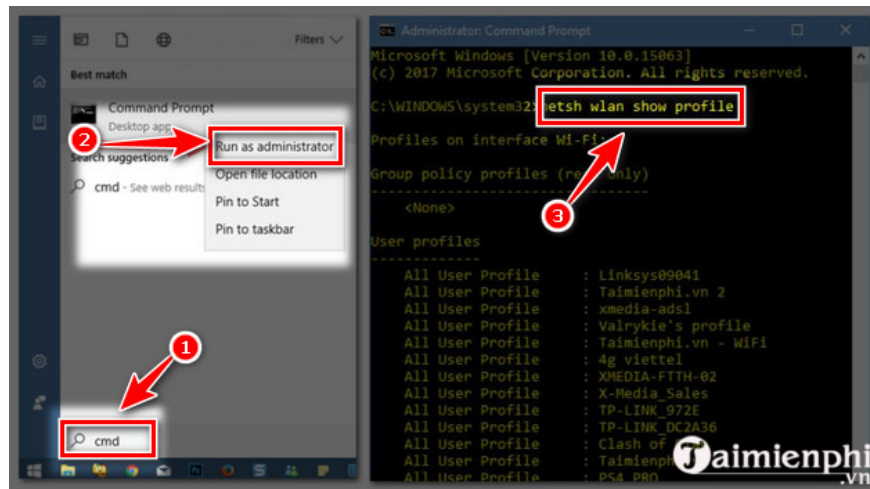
Filters

Best match

Command Prompt
Desktop app

Search suggestions

cmd - See web results

Run as administrator
Open file location
Pin to Start
Pin to taskbar

cmd

2
1
3

Administrator: Command Prompt

Microsoft Windows [Version 10.0.15063]
(c) 2017 Microsoft Corporation. All rights reserved.

C:\WINDOWS\system32>netsh wlan show profile

Profiles on interface Wi-Fi:

Group policy profiles (read only)
---------------------------------
    <None>

User profiles
-------------
    All User Profile     : Linksys09041
    All User Profile     : Taimienphi.vn 2
    All User Profile     : xmedia-adsl
    All User Profile     : Valrykie's profile
    All User Profile     : Taimienphi.vn - WiFi
    All User Profile     : 4g viettel
    All User Profile     : XMEDIA-FTTH-02
    All User Profile     : X-Media_Sales
    All User Profile     : TP-LINK_972E
    All User Profile     : TP-LINK_DC2A36
    All User Profile     : Clash of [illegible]
    All User Profile     : Taimienph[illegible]
    All User Profile     : PS4 PRO

Taimienphi
.vn